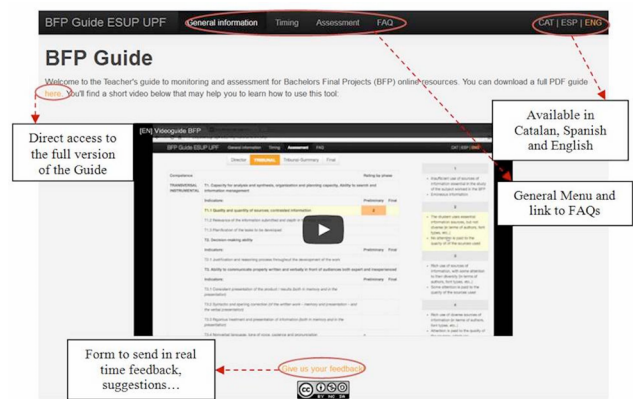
BFP Guide ESUP UPF General information Timing Assessment FAQ CAT | ESP | ENG

BFP Guide

Welcome to the Teacher's guide to monitoring and assessment for Bachelors Final Projects (BFP) online resources. You can download a full PDF guide here. You'll find a short video below that may help you to learn how to use this tool:

Direct access to the full version of the Guide

Available in Catalan, Spanish and English

General Menu and link to FAQs

[EN] Videoguide BFP

BFP Guide ESUP UPF General information Timing Assessment FAQ

Director Tribunal Summary Final

Competence

TRANSVERSAL INSTRUMENTAL T1. Capacity for analysis and synthesis, organization and planning capacity. Ability to search and information management

Indicators Preliminary Final

T1.1 Quantity and quality of sources, contrasted information

T1.2 Relevance of the information submitted and depth of analysis

T1.3 Clarification of the tasks to be developed

T2. Decision making ability

T2.1 Justification and reasoning process throughout the development of the work

T3. Ability to communicate properly written and verbally in front of audiences both expert and nonexperienced

T3.1 Consistent presentation of the analysis / results (both in memory and in the presentation)

T3.2 Syntactic and spelling correction (of the written work – memory and presentation – and the verbal presentation)

T3.3 Rigorous treatment and presentation of information (both in memory and in the presentation)

T3.4 Formatted discourse, tone of voice, gestures and pronunciation

Insufficient use of sources of information essential to the study of the subject related to the BFP

The student uses selective information sources, but not diverse (in terms of authors, font types, etc.)

Work use of sources of information, with some attention to their diversity (in terms of authors, font types, etc.)

Form to send in real time feedback, suggestions…

Give us your feedback